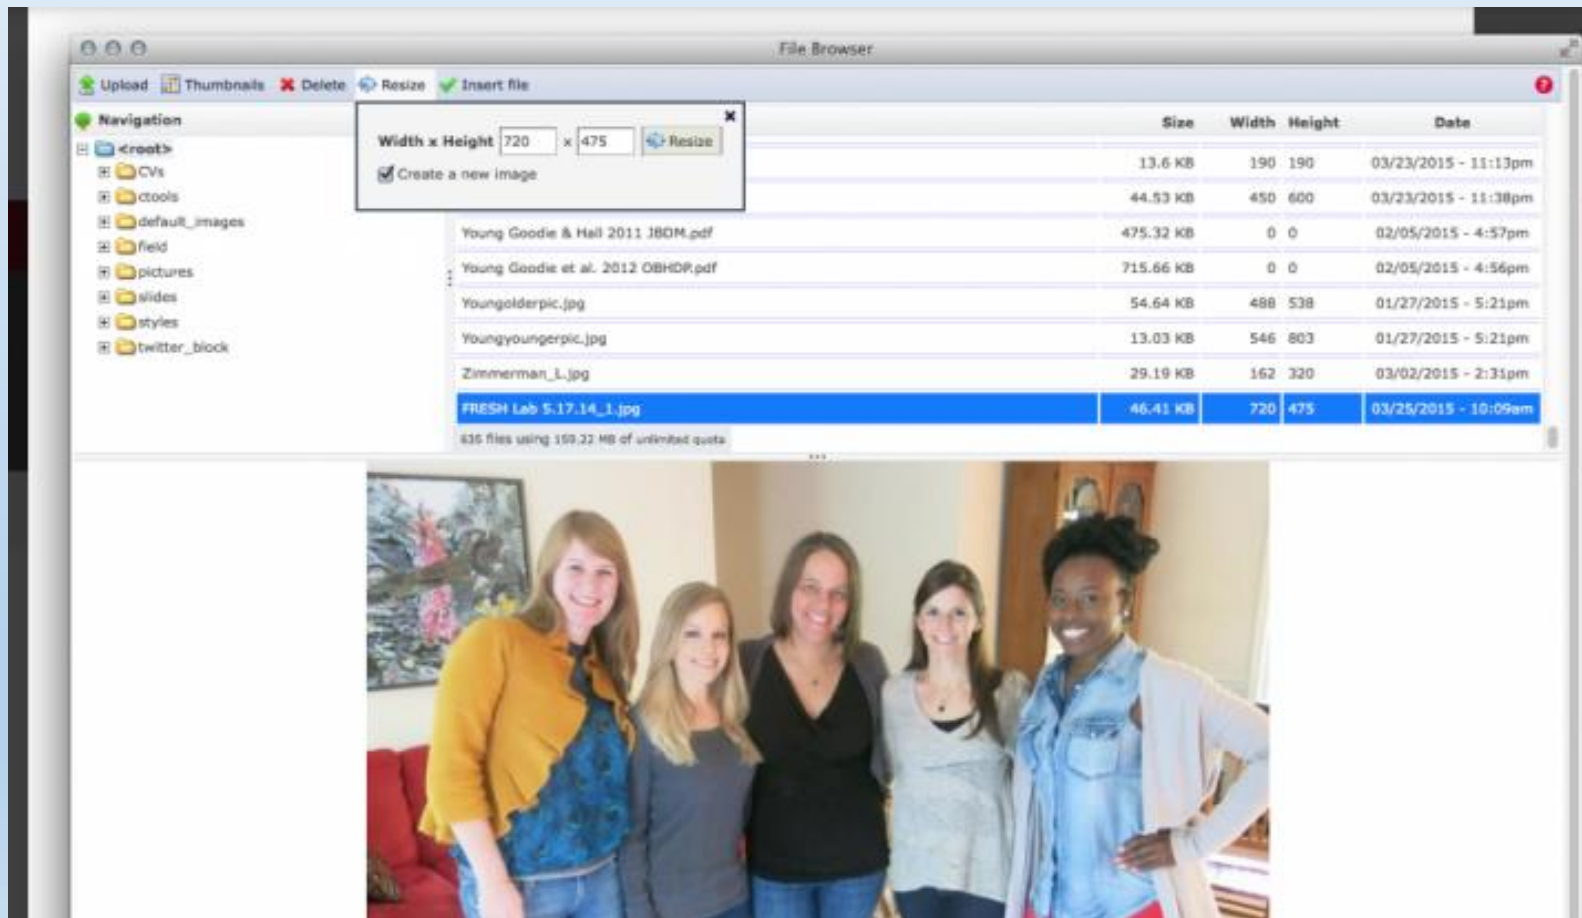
File Browser

Upload Thumbnails Delete Resize Insert file

Navigation

<root>
CVs
ctools
default_images
field
pictures
slides
styles
twitter_block

Width x Height 720 x 475 Resize
Create a new image

| | Size | Width | Height | Date |
|---|---|---|---|---|
| | 13.6 KB | 190 | 190 | 03/23/2015 - 11:13pm |
| | 44.53 KB | 450 | 600 | 03/23/2015 - 11:38pm |
| Young Goodie & Hall 2011 JBDM.pdf | 475.32 KB | 0 | 0 | 02/05/2015 - 4:57pm |
| Young Goodie et al. 2012 OBHDP.pdf | 715.66 KB | 0 | 0 | 02/05/2015 - 4:56pm |
| Youngolderpic.jpg | 54.64 KB | 488 | 538 | 01/27/2015 - 5:21pm |
| Youngyoungerpic.jpg | 13.03 KB | 546 | 803 | 01/27/2015 - 5:21pm |
| Zimmerman_L.jpg | 29.19 KB | 162 | 320 | 03/02/2015 - 2:31pm |
| FRESH Lab 5.17.14_1.jpg | 46.41 KB | 720 | 475 | 03/25/2015 - 10:09am |

635 files using 159.22 MB of unlimited quota